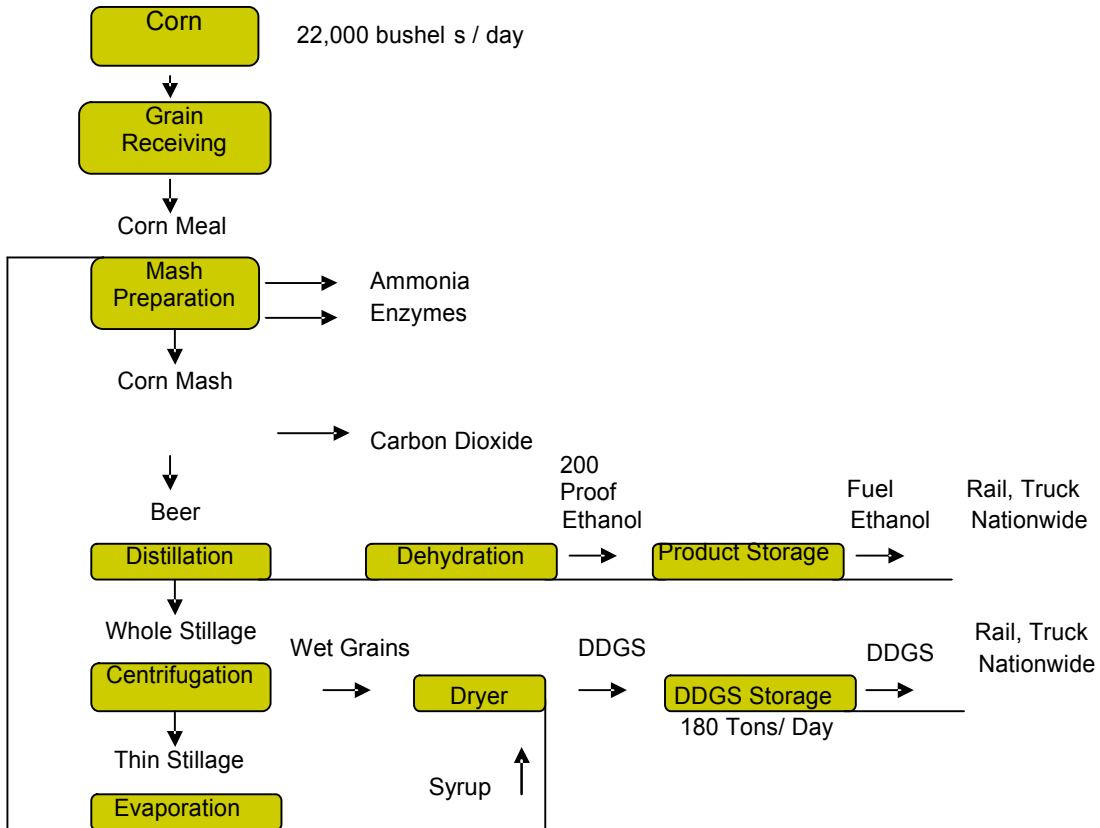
Corn

22,000 bushel s / day

Grain Receiving

Corn Meal

Mash Preparation

Ammonia

Enzymes

Corn Mash

Carbon Dioxide

Beer

200 Proof Ethanol

Fuel Ethanol

Rail, Truck Nationwide

Distillation

Dehydration

Product Storage

Whole Stillage

Wet Grains

DDGS

DDGS

Rail, Truck Nationwide

Centrifugation

Dryer

DDGS Storage

180 Tons/ Day

Thin Stillage

Syrup

Evaporation